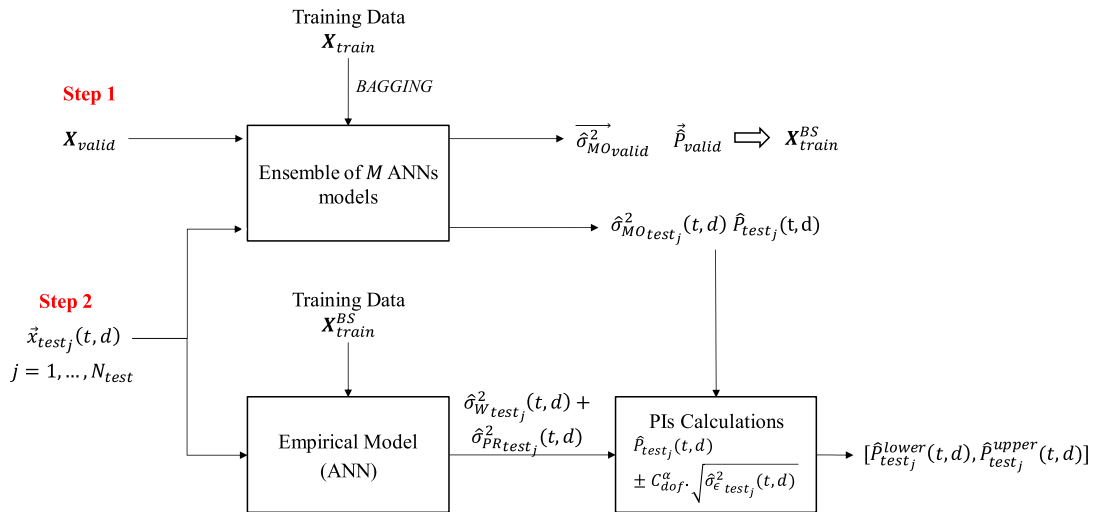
Training Data
$\boldsymbol{X}_{train}$

BAGGING

Step 1

$\boldsymbol{X}_{valid}$

Ensemble of $M$ ANNs models

$\overrightarrow{\hat{\sigma}^2_{MO_{valid}}}$ $\vec{\hat{P}}_{valid}$ $\boldsymbol{X}^{BS}_{train}$

$\hat{\sigma}^2_{MO_{test_j}}(t,d)$ $\hat{P}_{test_j}(\mathrm{t},\mathrm{d})$

Step 2

$\vec{x}_{test_j}(t,d)$
$j = 1, \dots, N_{test}$

Training Data
$\boldsymbol{X}^{BS}_{train}$

$\hat{\sigma}^2_{W_{test_j}}(t,d) +$
$\hat{\sigma}^2_{PR_{test_j}}(t,d)$

Empirical Model (ANN)

PIs Calculations
$\hat{P}_{test_j}(t,d)$
$\pm\, C^{\alpha}_{dof} \cdot \sqrt{\hat{\sigma}^2_{\epsilon_{test_j}}(t,d)}$

$[\hat{P}^{lower}_{test_j}(t,d), \hat{P}^{upper}_{test_j}(t,d)]$